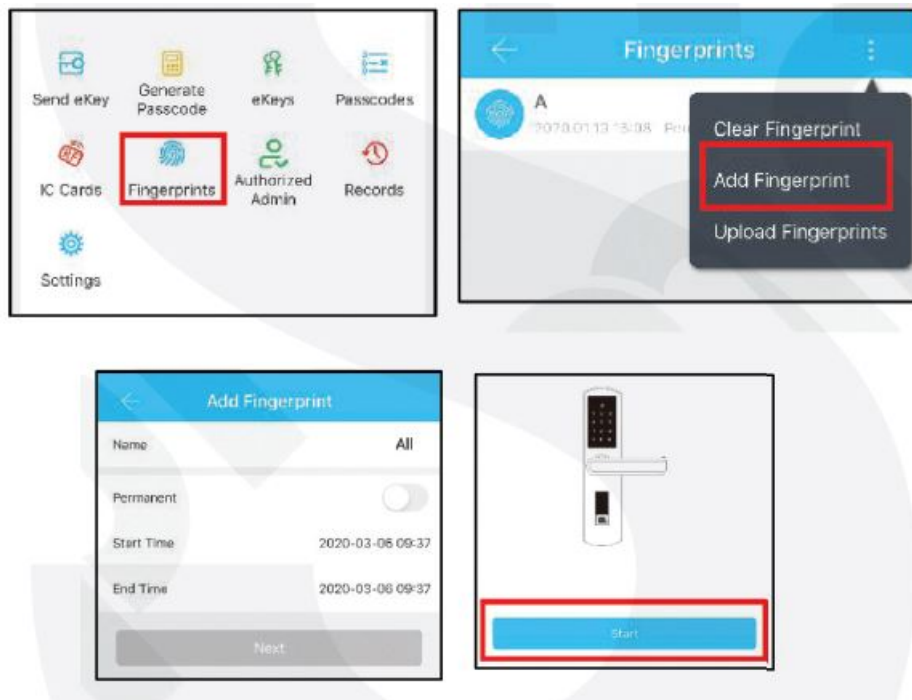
Send eKey
Generate Passcode
eKeys
Passcodes
IC Cards
Fingerprints
Authorized Admin
Records
Settings

Fingerprints
A
2020.01.13 13:08 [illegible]
Clear Fingerprint
Add Fingerprint
Upload Fingerprints

Add Fingerprint
Name
All
Permanent
Start Time
2020-03-06 09:37
End Time
2020-03-06 09:37
Next

Start